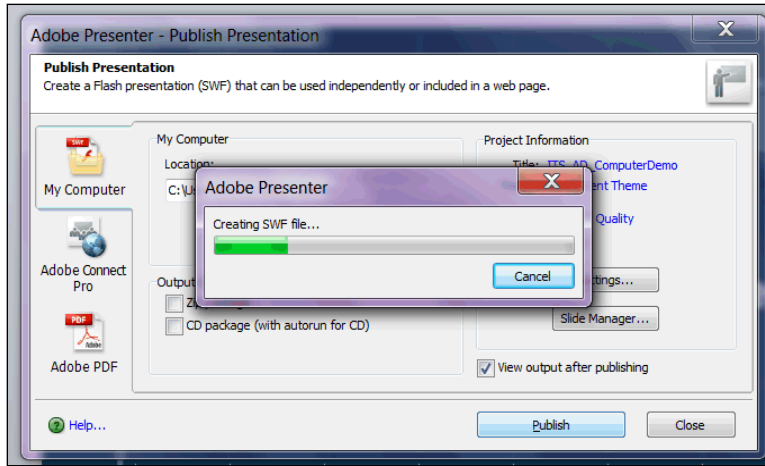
Adobe Presenter - Publish Presentation

Publish Presentation
Create a Flash presentation (SWF) that can be used independently or included in a web page.

SWF
My Computer

Adobe Connect Pro

PDF
Adobe PDF

My Computer
Location:
C:\U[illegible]

Output
Zi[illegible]
CD package (with autorun for CD)

Project Information
Title: ITS_AD_ComputerDemo
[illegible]ent Theme
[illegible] Quality
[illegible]ttings...
Slide Manager...

View output after publishing

Adobe Presenter
Creating SWF file...
Cancel

Help...
Publish
Close